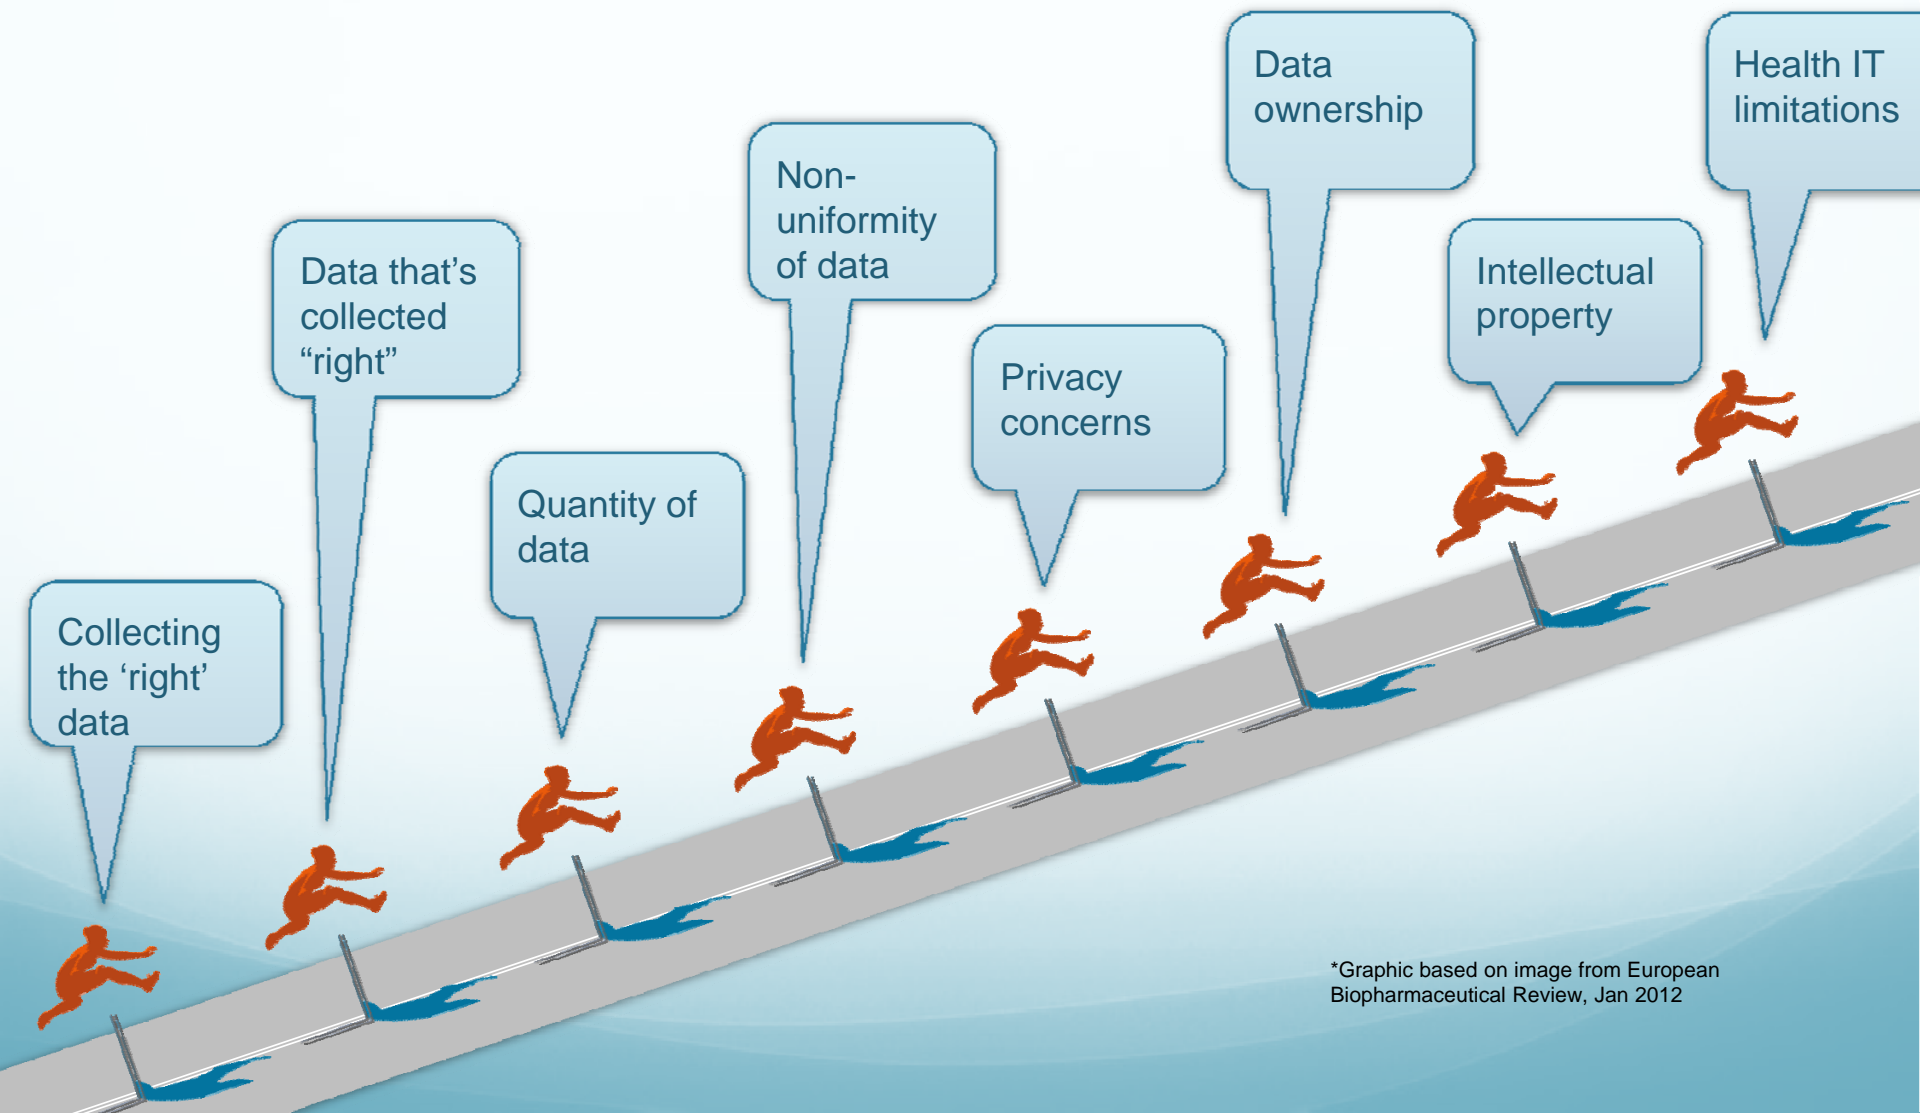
Collecting the ‘right’ data

Data that’s collected “right”

Quantity of data

Non-uniformity of data

Privacy concerns

Data ownership

Intellectual property

Health IT limitations

*Graphic based on image from European Biopharmaceutical Review, Jan 2012